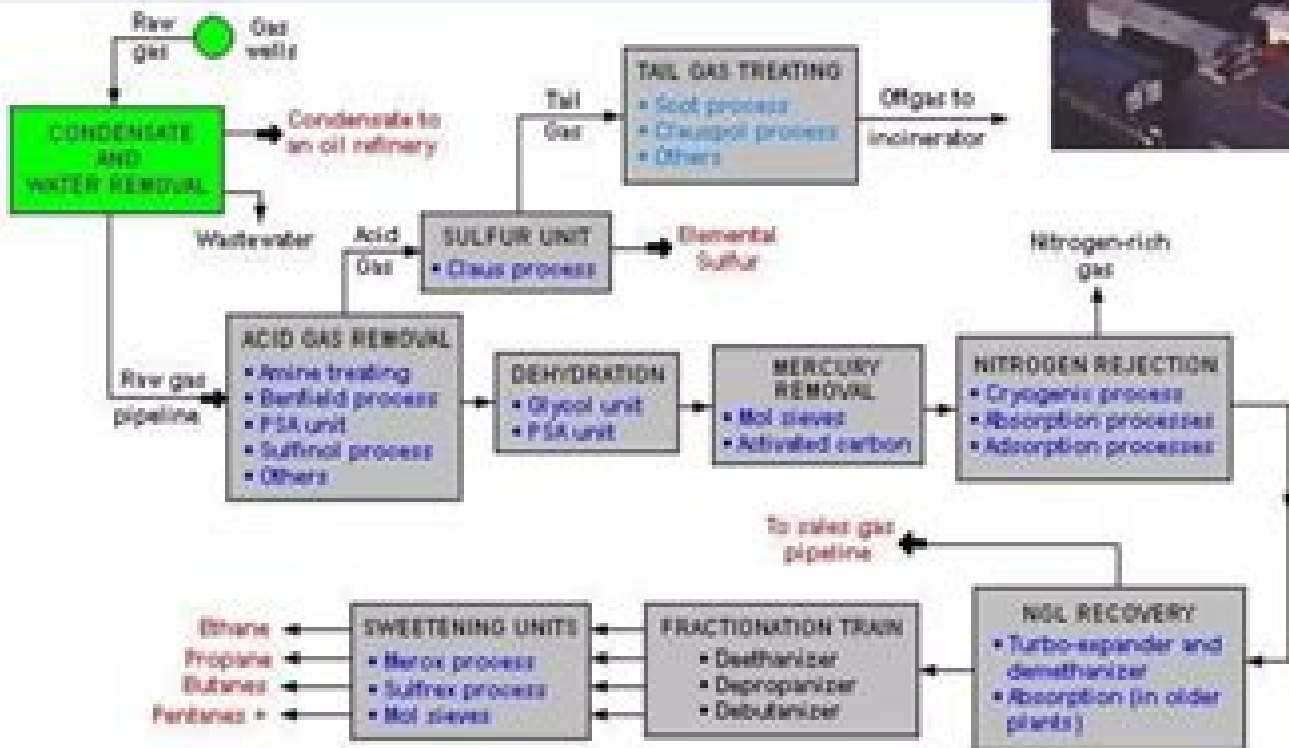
Raw gas

Gas wells

CONDENSATE AND WATER REMOVAL

Condensate to an oil refinery

Wastewater

Tail Gas

TAIL GAS TREATING
• Scot process
• Clauspol process
• Others

Offgas to incinerator

Acid Gas

SULFUR UNIT
• Claus process

Elemental Sulfur

Nitrogen-rich gas

Raw gas pipeline

ACID GAS REMOVAL
• Amine treating
• Benfield process
• PSA unit
• Sulfinol process
• Others

DEHYDRATION
• Glycol unit
• PSA unit

MERCURY REMOVAL
• Mol sieves
• Activated carbon

NITROGEN REJECTION
• Cryogenic process
• Absorption processes
• Adsorption processes

To sales gas pipeline

Ethane
Propane
Butanes
Pentanes +

SWEETENING UNITS
• Merox process
• Sulfrex process
• Mol sieves

FRACTIONATION TRAIN
• Deethanizer
• Depropanizer
• Debutanizer

NGL RECOVERY
• Turbo-expander and demethanizer
• Absorption (in older plants)